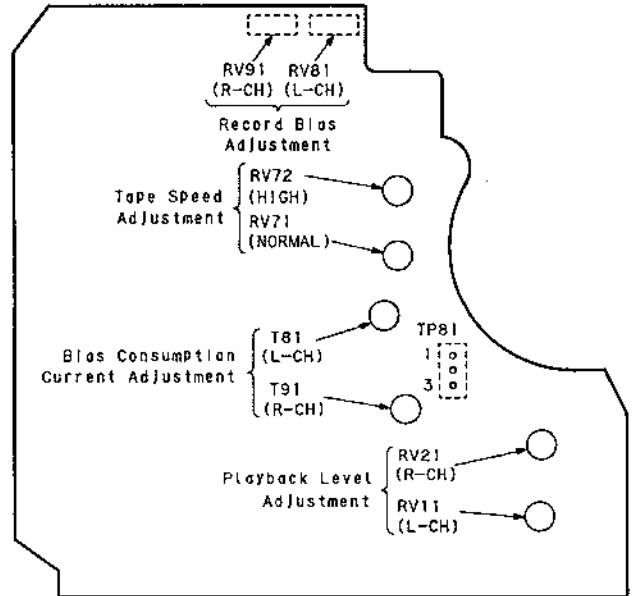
RV91 (R-CH)
RV81 (L-CH)
Record Bias Adjustment

Tape Speed Adjustment
RV72 (HIGH)
RV71 (NORMAL)

Bias Consumption Current Adjustment
T81 (L-CH)
T91 (R-CH)

TP81
1
3

Playback Level Adjustment
RV21 (R-CH)
RV11 (L-CH)